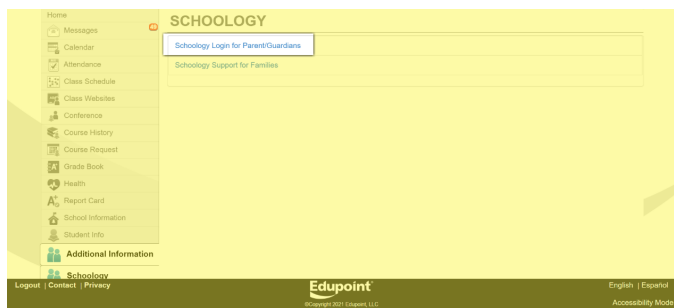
Home
Messages 40
Calendar
Attendance
Class Schedule
Class Websites
Conference
Course History
Course Request
Grade Book
Health
Report Card
School Information
Student Info
Additional Information
Schoology

SCHOOLOGY

Schoology Login for Parent/Guardians

Schoology Support for Families

Logout | Contact | Privacy

Edupoint
©Copyright 2021 Edupoint, LLC

English | Español
Accessibility Mode